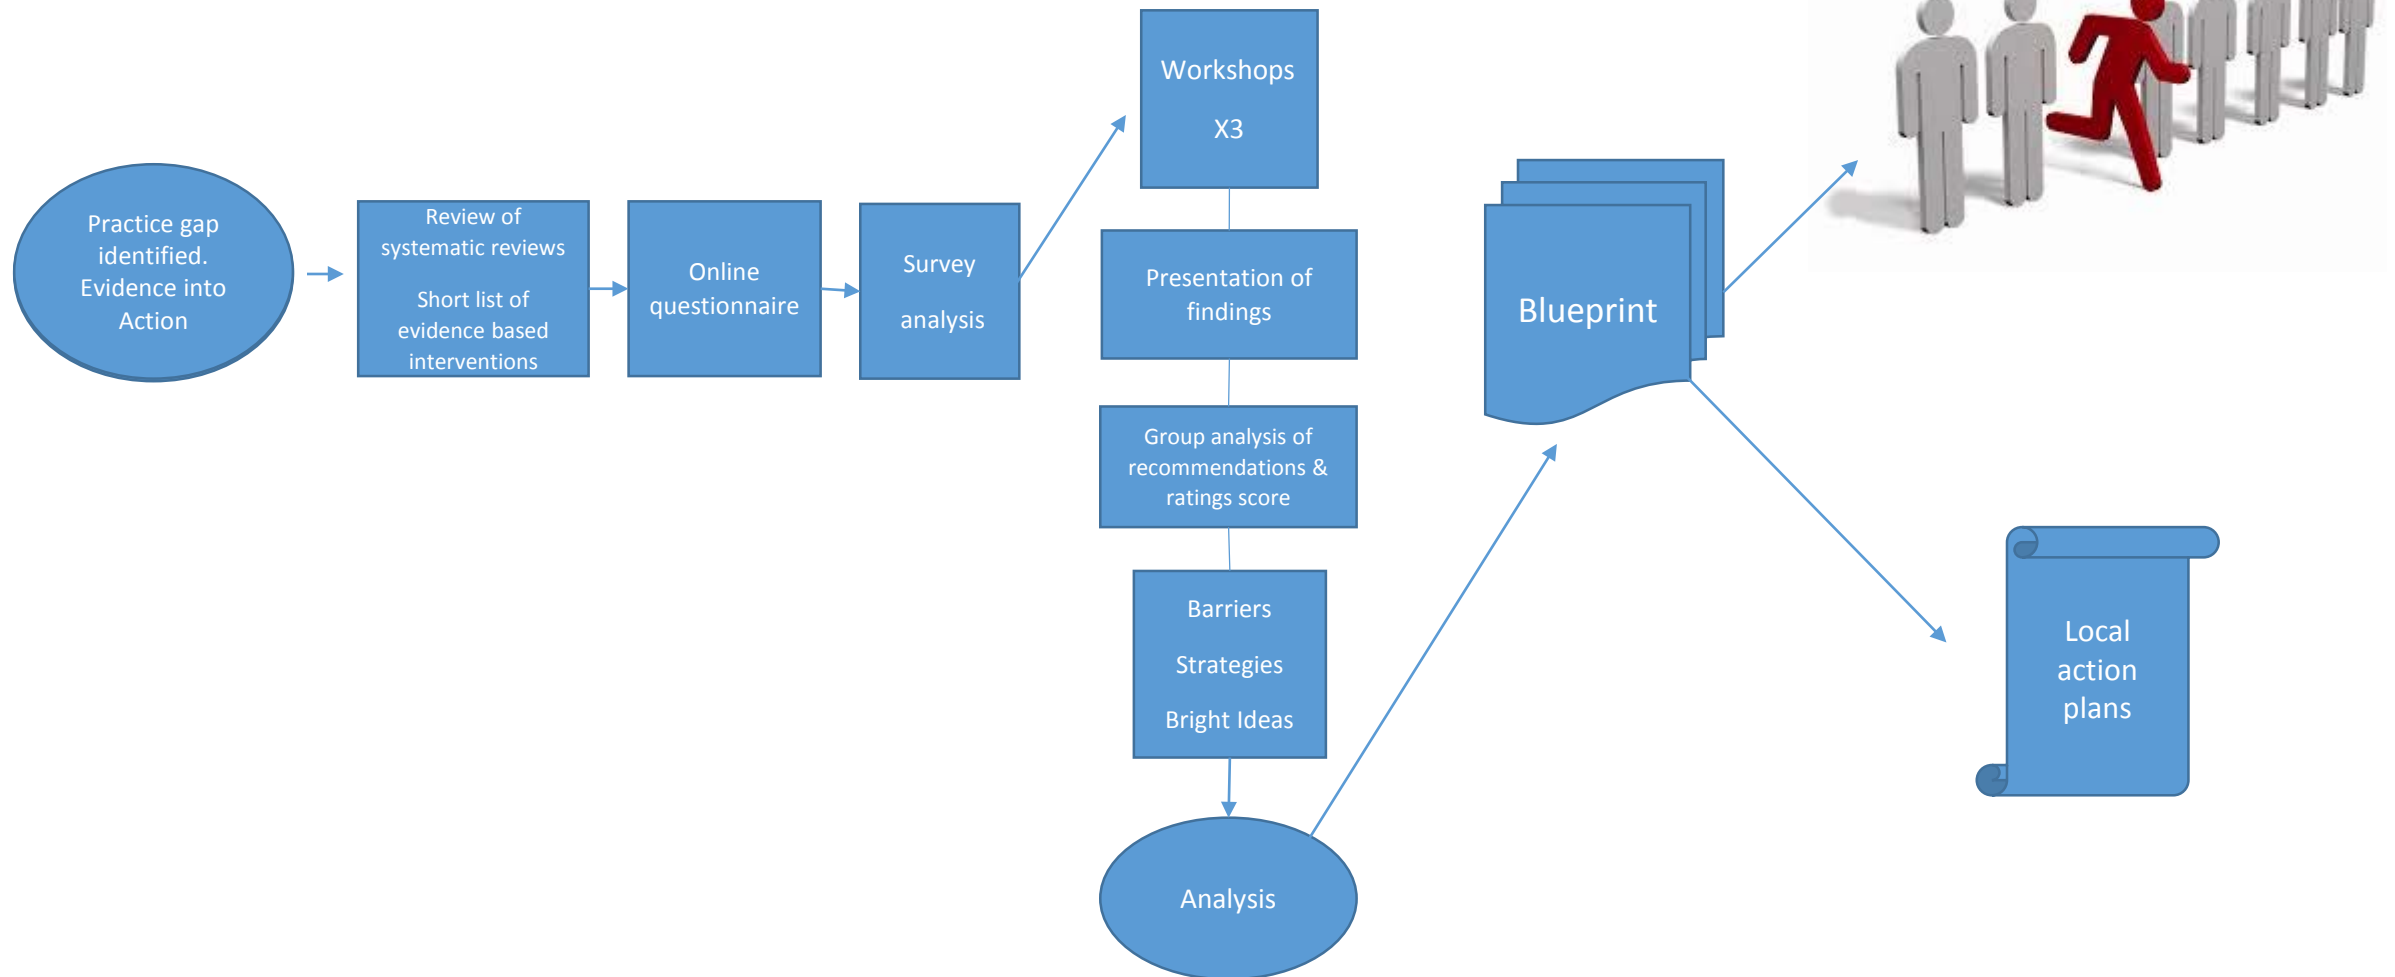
Practice gap identified. Evidence into Action

Review of systematic reviews

Short list of evidence based interventions

Online questionnaire

Survey

analysis

Workshops

X3

Presentation of findings

Group analysis of recommendations & ratings score

Barriers

Strategies

Bright Ideas

Analysis

Blueprint

Local action plans